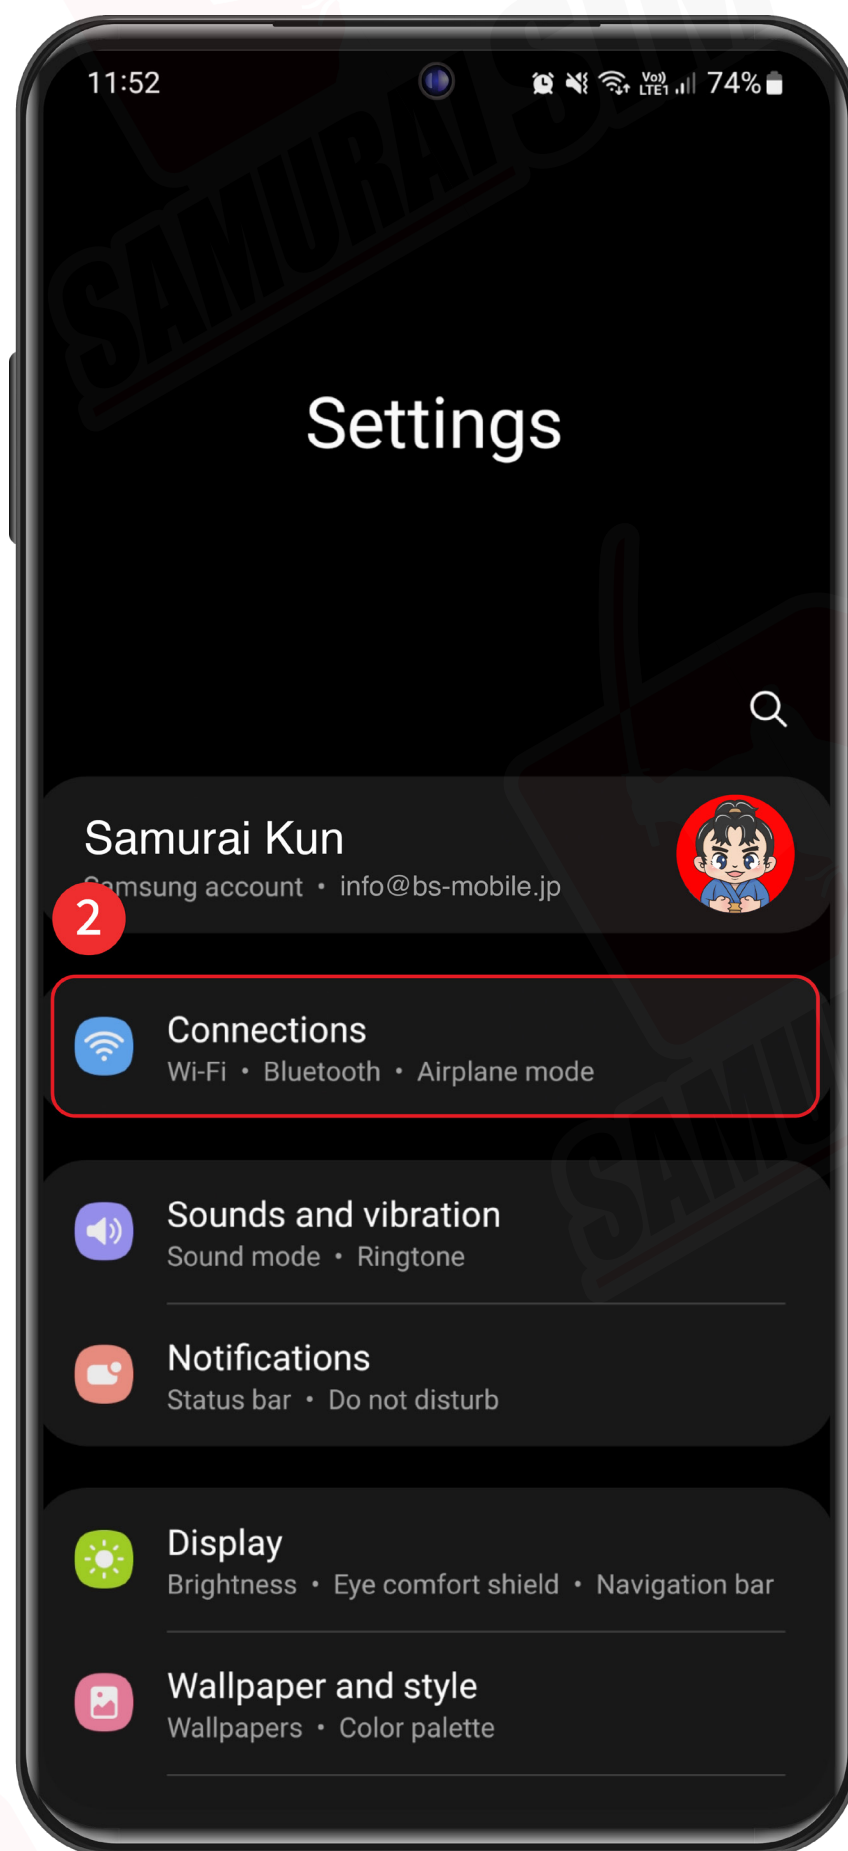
11:52 Vo) LTE1 74%

Settings

Samurai Kun
Samsung account • info@bs-mobile.jp

2

Connections
Wi-Fi • Bluetooth • Airplane mode

Sounds and vibration
Sound mode • Ringtone

Notifications
Status bar • Do not disturb

Display
Brightness • Eye comfort shield • Navigation bar

Wallpaper and style
Wallpapers • Color palette

SAMURAI
SAMU